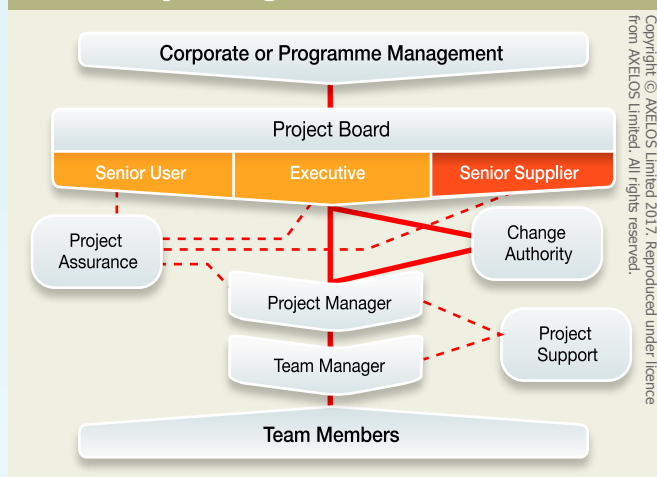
Corporate or Programme Management

Project Board

Senior User

Executive

Senior Supplier

Project Assurance

Change Authority

Project Manager

Project Support

Team Manager

Team Members

Copyright © AXELOS Limited 2017. Reproduced under licence from AXELOS Limited. All rights reserved.